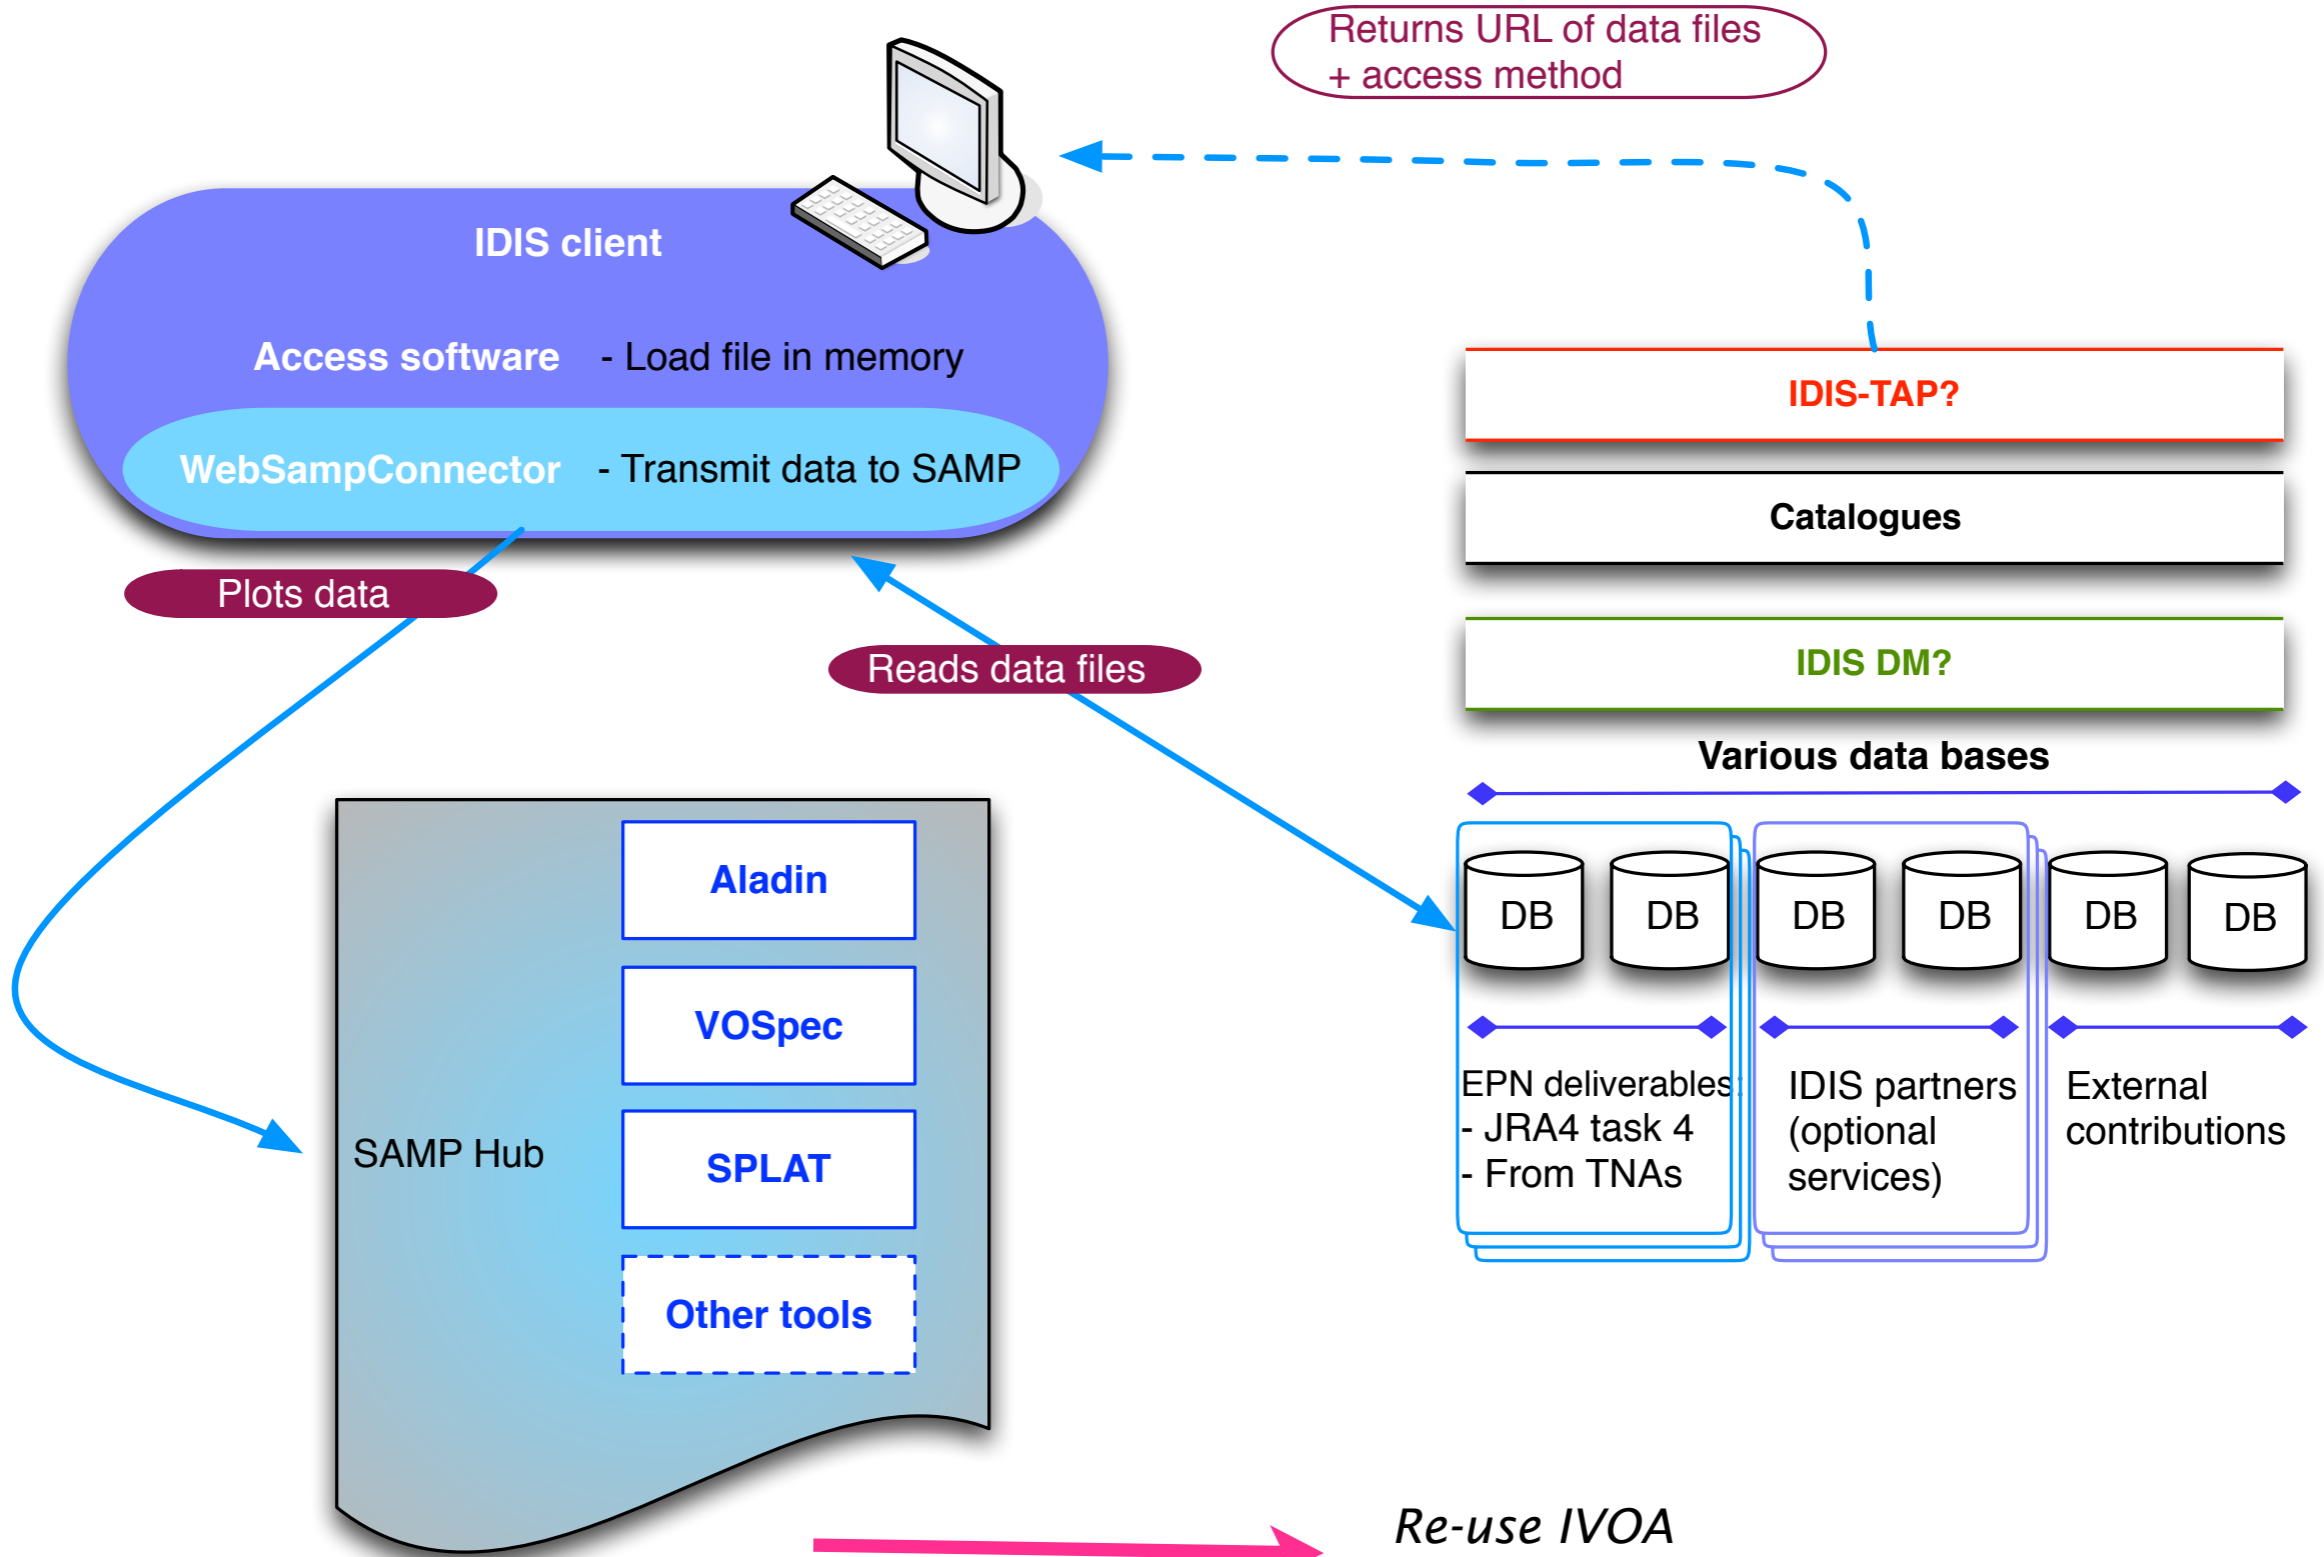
Returns URL of data files
+ access method

IDIS client

Access software - Load file in memory

WebSampConnector - Transmit data to SAMP

Plots data

Reads data files

IDIS-TAP?

Catalogues

IDIS DM?

Various data bases

DB DB DB DB DB DB

EPN deliverables:
- JRA4 task 4
- From TNAs

IDIS partners (optional services)

External contributions

Aladin

VOSpec

SAMP Hub

SPLAT

Other tools

Re-use IVOA